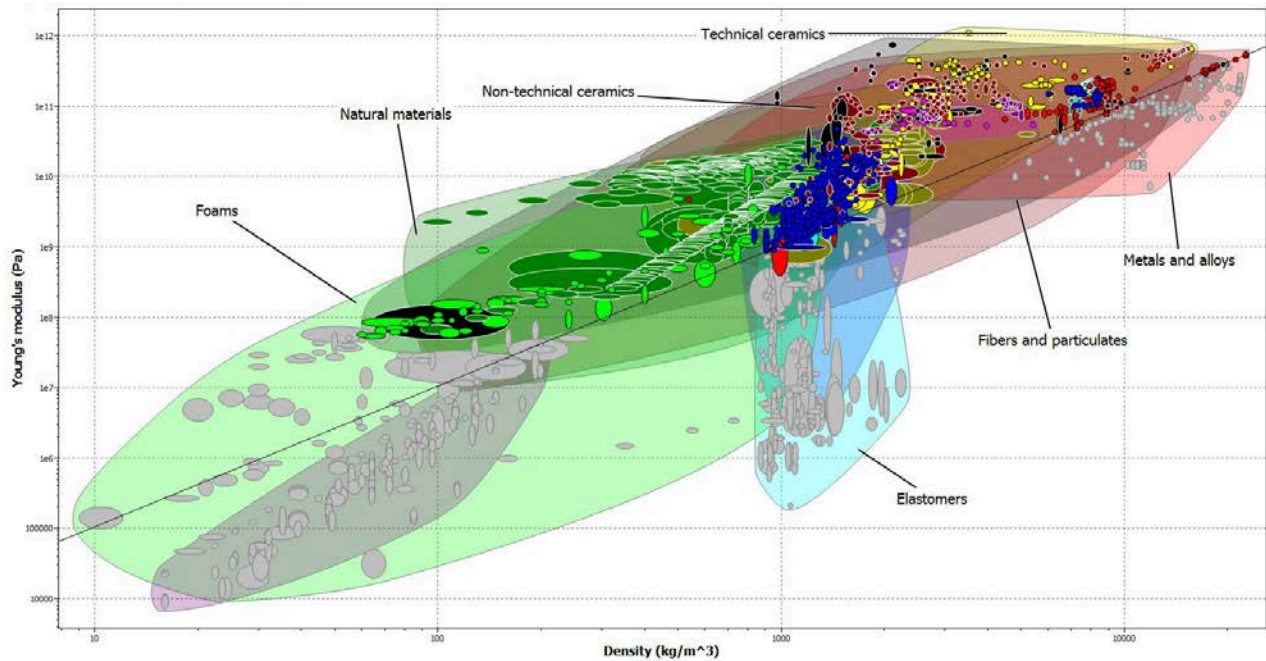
Technical ceramics

Non-technical ceramics

Natural materials

Foams

Metals and alloys

Fibers and particulates

Elastomers

1e12

1e11

1e10

1e9

1e8

1e7

1e6

100000

10000

Young's modulus (Pa)

10

100

1000

10000

Density (kg/m^3)